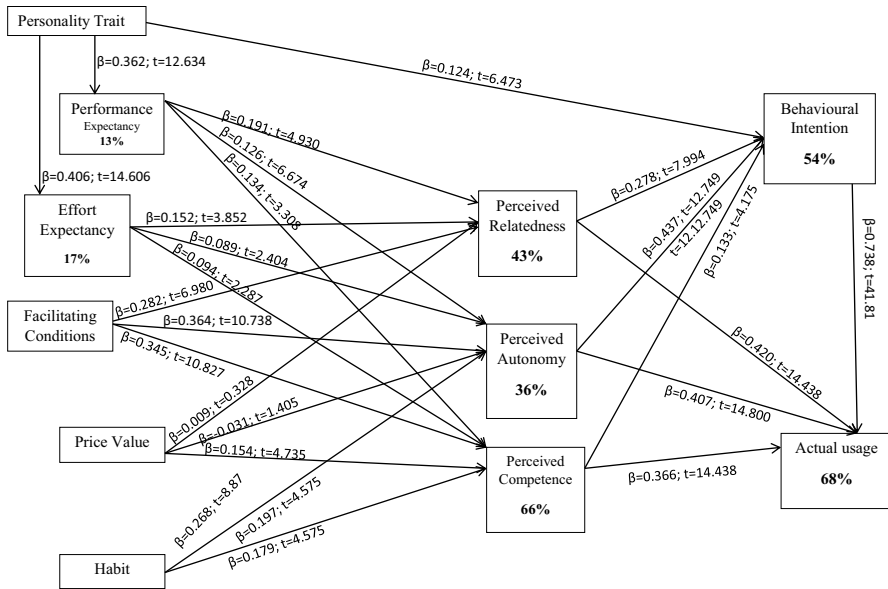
Personality Trait

β=0.362; t=12.634

β=0.124; t=6.473

Performance Expectancy 13%

β=0.191; t=4.930

β=0.126; t=6.674

β=0.134; t=3.308

β=0.406; t=14.606

Effort Expectancy 17%

β=0.152; t=3.852

β=0.089; t=2.404

β=0.094; t=2.287

Facilitating Conditions

β=0.282; t=6.980

β=0.364; t=10.738

β=0.345; t=10.827

Price Value

β=0.009; t=0.328

β=0.031; t=1.405

β=0.154; t=4.735

Habit

β=0.268; t=8.87

β=0.197; t=4.575

β=0.179; t=4.575

Perceived Relatedness 43%

Perceived Autonomy 36%

Perceived Competence 66%

β=0.278; t=7.994

β=0.437; t=12.749

t=12.12.749

β=0.133; t=4.175

Behavioural Intention 54%

β=0.738; t=41.81

β=0.420; t=14.438

β=0.407; t=14.800

β=0.366; t=14.438

Actual usage 68%